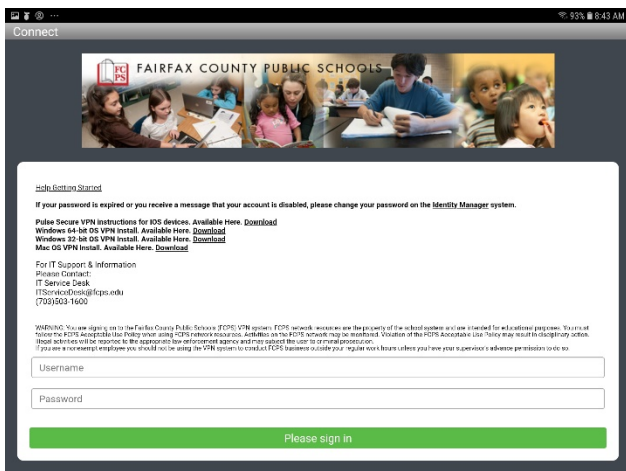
93% 8:43 AM
Connect

FCPS FAIRFAX COUNTY PUBLIC SCHOOLS

Help Getting Started

If your password is expired or you receive a message that your account is disabled, please change your password on the Identity Manager system.

Pulse Secure VPN instructions for IOS devices. Available Here. Download
Windows 64-bit OS VPN Install. Available Here. Download
Windows 32-bit OS VPN Install. Available Here. Download
Mac OS VPN Install. Available Here. Download

For IT Support & Information
Please Contact:
IT Service Desk
ITServiceDesk@fcps.edu
(703)503-1600

WARNING: You are signing on to the Fairfax County Public Schools (FCPS) VPN system. FCPS network resources are the property of the school system and are intended for educational purposes. You must follow the FCPS Acceptable Use Policy when using FCPS network resources. Activities on the FCPS network may be monitored. Violation of the FCPS Acceptable Use Policy may result in disciplinary action. Illegal activities will be reported to the appropriate law enforcement agency and may subject the user to criminal prosecution.
If you are a nonexempt employee you should not be using the VPN system to conduct FCPS business outside your regular work hours unless you have your supervisor's advance permission to do so.

Username

Password

Please sign in